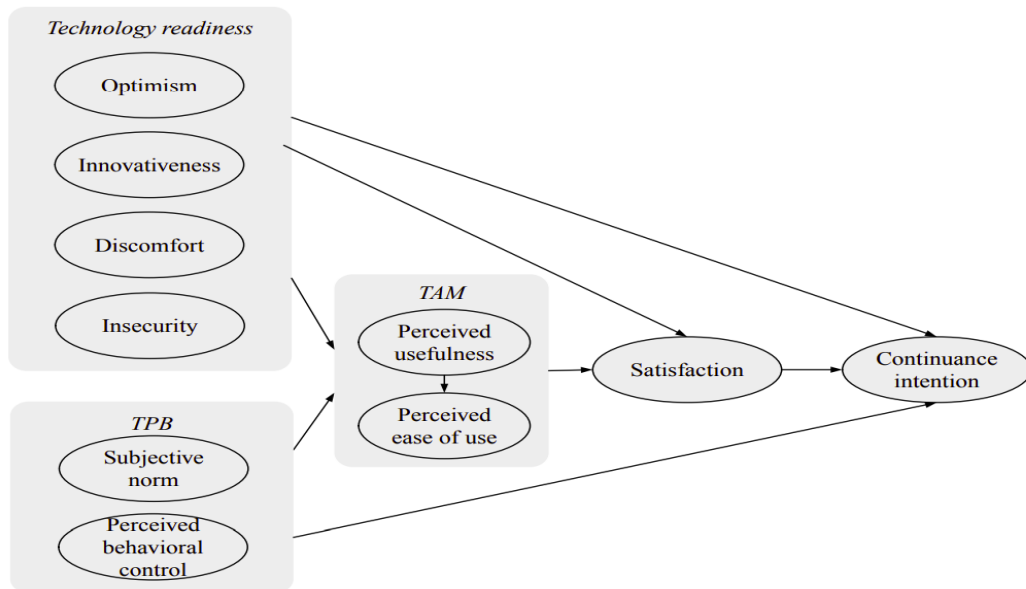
Technology readiness

Optimism

Innovativeness

Discomfort

Insecurity

TPB

Subjective norm

Perceived behavioral control

TAM

Perceived usefulness

Perceived ease of use

Satisfaction

Continuance intention